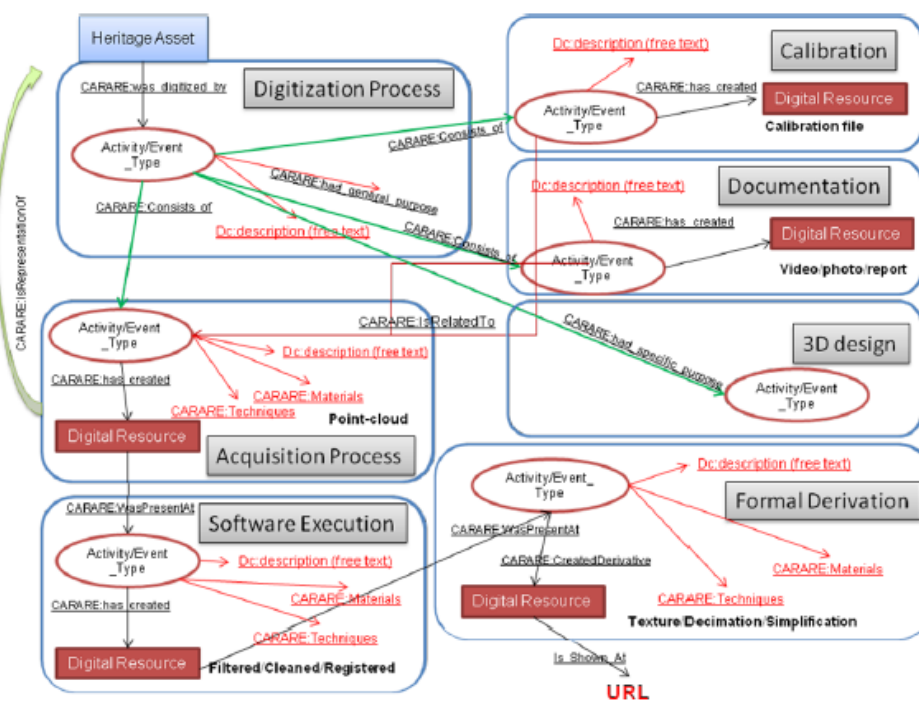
Heritage Asset

CARARE:IsRepresentationOf

CARARE:was digitized by

Digitization Process

Activity/Event_Type

CARARE:Consists of

CARARE:had general purpose

Dc:description (free text)

CARARE:Consists of

CARARE:Consists of

Dc:description (free text)

Calibration

Activity/Event_Type

CARARE:has created

Digital Resource

Calibration file

Dc:description (free text)

Documentation

CARARE:has created

Activity/Event_Type

Digital Resource

Video/photo/report

CARARE:IsRelatedTo

CARARE:had specific purpose

3D design

Activity/Event_Type

Activity/Event_Type

Dc:description (free text)

CARARE:has created

CARARE:Materials

CARARE:Techniques

Point-cloud

Digital Resource

Acquisition Process

Activity/Event_Type

Dc:description (free text)

Formal Derivation

CARARE:WasPresentAt

Software Execution

CARARE:WasPresentAt

CARARE:CreatedDerivative

Activity/Event_Type

Dc:description (free text)

CARARE:Materials

CARARE:has created

CARARE:Materials

Digital Resource

CARARE:Techniques

CARARE:Techniques

Texture/Decimation/Simplification

Digital Resource

Filtered/Cleaned/Registered

Is Shown At

URL